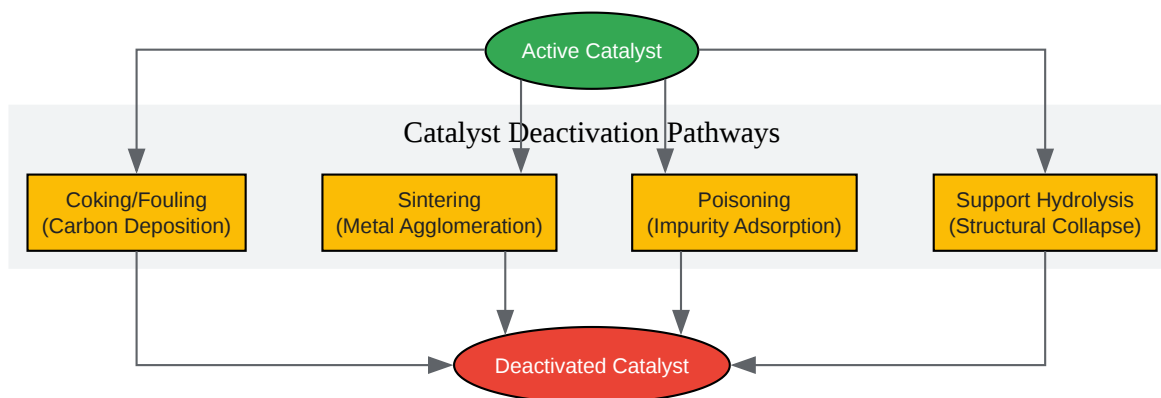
Active Catalyst

Catalyst Deactivation Pathways

Coking/Fouling
(Carbon Deposition)

Sintering
(Metal Agglomeration)

Poisoning
(Impurity Adsorption)

Support Hydrolysis
(Structural Collapse)

Deactivated Catalyst